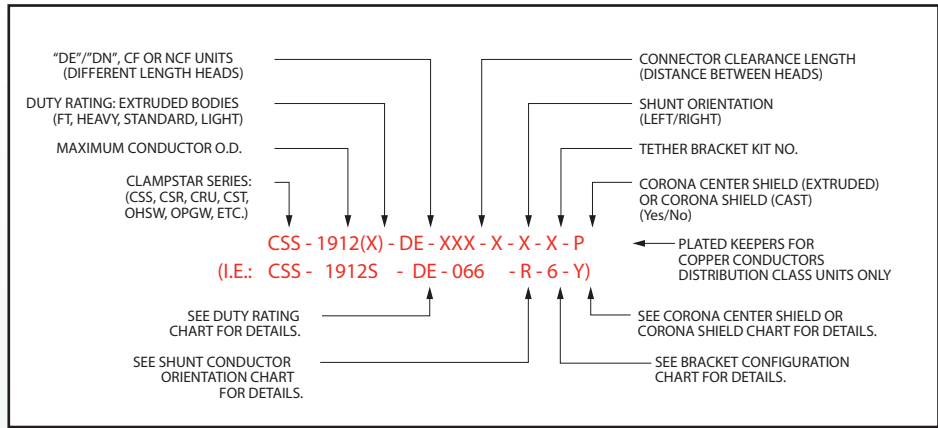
"DE"/"DN", CF OR NCF UNITS
(DIFFERENT LENGTH HEADS)

DUTY RATING: EXTRUDED BODIES
(FT, HEAVY, STANDARD, LIGHT)

MAXIMUM CONDUCTOR O.D.

CLAMPSTAR SERIES:
(CSS, CSR, CRU, CST,
OHSW, OPGW, ETC.)

CONNECTOR CLEARANCE LENGTH
(DISTANCE BETWEEN HEADS)

SHUNT ORIENTATION
(LEFT/RIGHT)

TETHER BRACKET KIT NO.

CORONA CENTER SHIELD (EXTRUDED)
OR CORONA SHIELD (CAST)
(Yes/No)

CSS - 1912(X) - DE - XXX - X - X - X - P

(I.E.: CSS - 1912S - DE - 066 - R - 6 - Y)

PLATED KEEPERS FOR
COPPER CONDUCTORS
DISTRIBUTION CLASS UNITS ONLY

SEE DUTY RATING
CHART FOR DETAILS.

SEE SHUNT CONDUCTOR
ORIENTATION CHART
FOR DETAILS.

SEE CORONA CENTER SHIELD OR
CORONA SHIELD CHART FOR DETAILS.

SEE BRACKET CONFIGURATION
CHART FOR DETAILS.